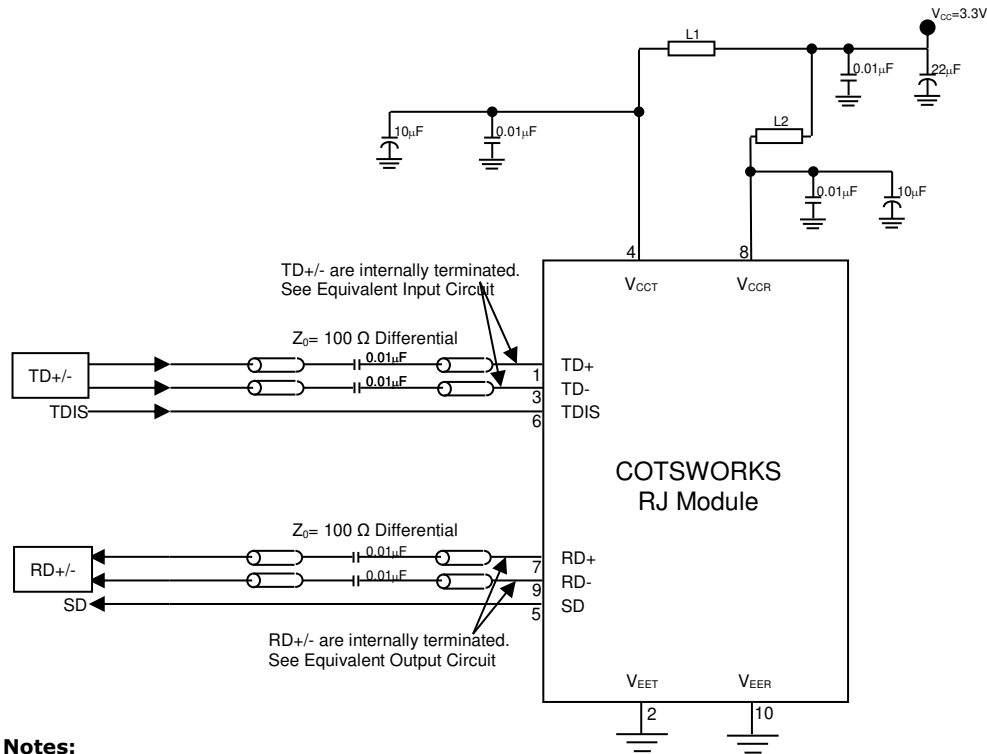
$V_{CC}$=3.3V

L1

0.01μF

22μF

10μF

0.01μF

L2

0.01μF

10μF

TD+/- are internally terminated. See Equivalent Input Circuit

4

8

$V_{CCT}$

$V_{CCR}$

$Z_0$= 100 Ω Differential

TD+/-

0.01μF

0.01μF

1

3

6

TD+

TD-

TDIS

TDIS

COTSWORKS RJ Module

$Z_0$= 100 Ω Differential

RD+/-

0.01μF

0.01μF

7

9

5

RD+

RD-

SD

SD

RD+/- are internally terminated. See Equivalent Output Circuit

$V_{EET}$

$V_{EER}$

2

10

**Notes:**